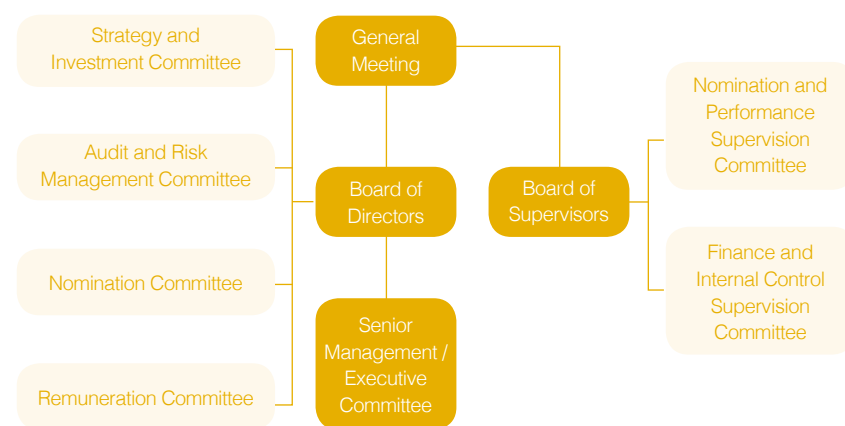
Strategy and Investment Committee

Audit and Risk Management Committee

Nomination Committee

Remuneration Committee

General Meeting

Board of Directors

Senior Management / Executive Committee

Board of Supervisors

Nomination and Performance Supervision Committee

Finance and Internal Control Supervision Committee